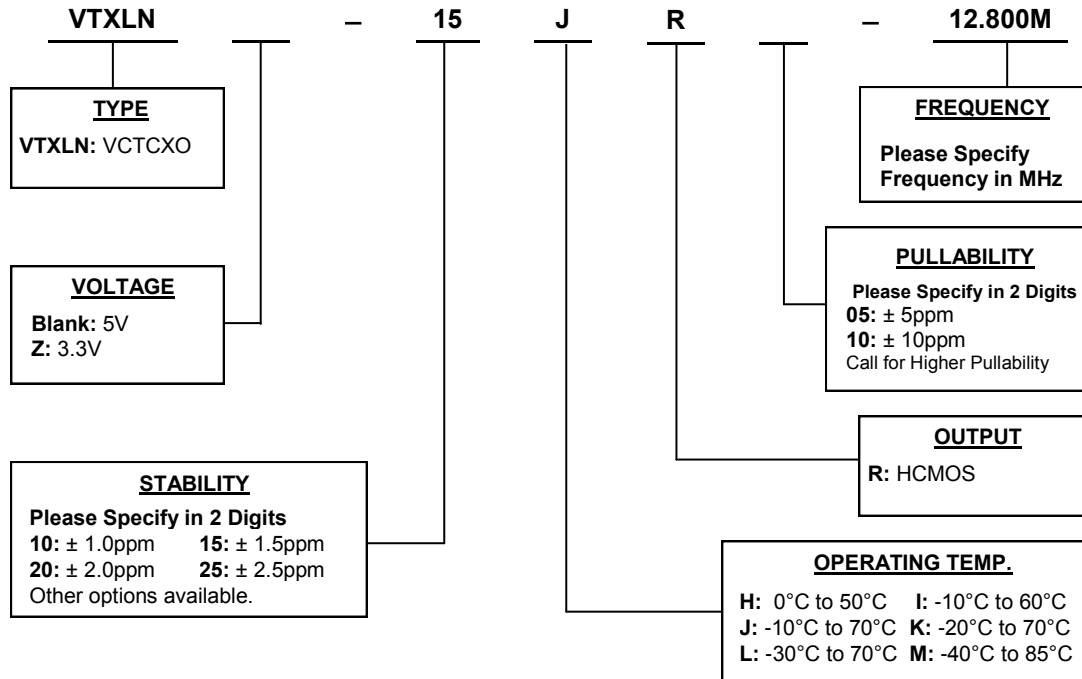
VTXLN – 15 J R – 12.800M

TYPE
VTXLN: VCTCXO

FREQUENCY
Please Specify Frequency in MHz

PULLABILITY
Please Specify in 2 Digits
05: ± 5ppm
10: ± 10ppm
Call for Higher Pullability

VOLTAGE
Blank: 5V
Z: 3.3V

OUTPUT
R: HCMOS

STABILITY
Please Specify in 2 Digits
10: ± 1.0ppm 15: ± 1.5ppm
20: ± 2.0ppm 25: ± 2.5ppm
Other options available.

OPERATING TEMP.
H: 0°C to 50°C I: -10°C to 60°C
J: -10°C to 70°C K: -20°C to 70°C
L: -30°C to 70°C M: -40°C to 85°C